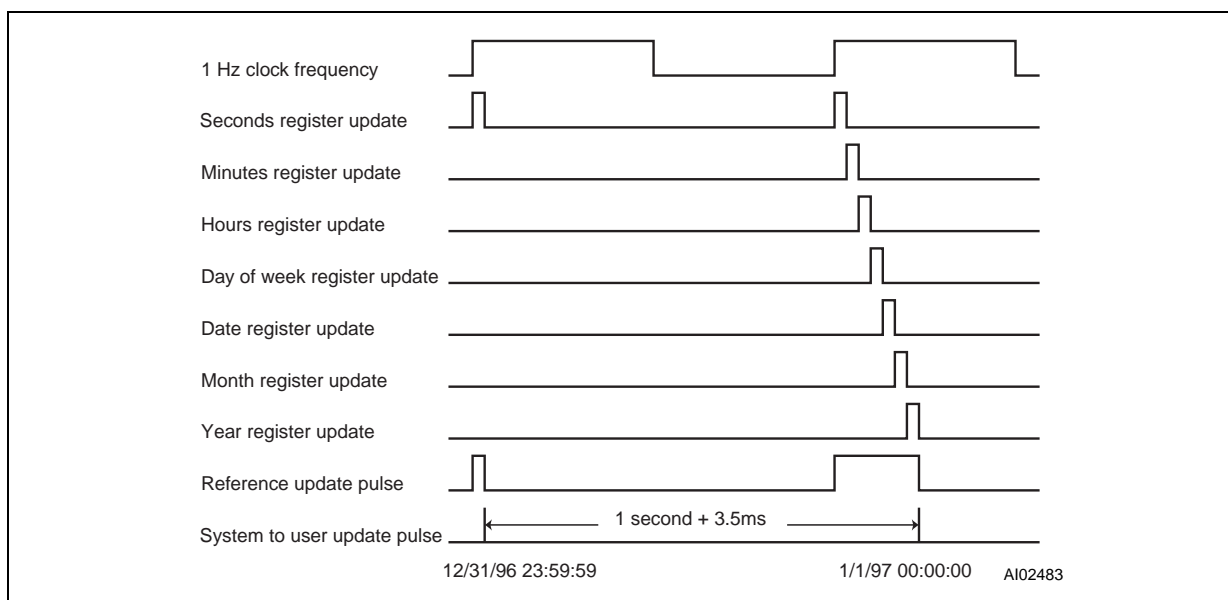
1 Hz clock frequency

Seconds register update

Minutes register update

Hours register update

Day of week register update

Date register update

Month register update

Year register update

Reference update pulse

System to user update pulse

1 second + 3.5ms

12/31/96 23:59:59

1/1/97 00:00:00

AI02483